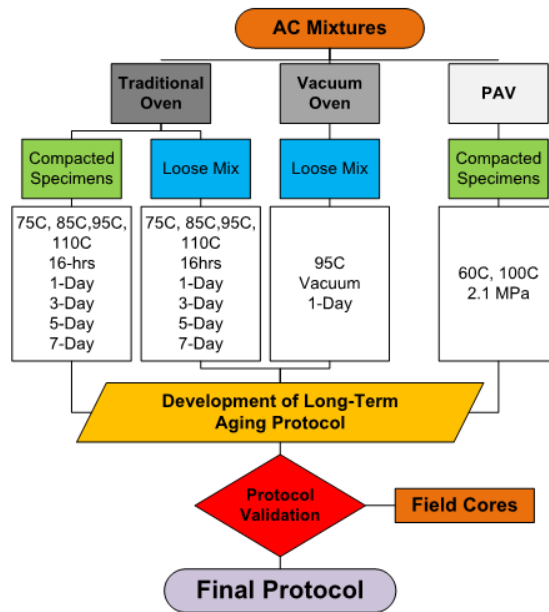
AC Mixtures

Traditional Oven

Vacuum Oven

PAV

Compacted Specimens

Loose Mix

Loose Mix

Compacted Specimens

75C, 85C,95C, 110C
16-hrs
1-Day
3-Day
5-Day
7-Day

75C, 85C,95C, 110C
16hrs
1-Day
3-Day
5-Day
7-Day

95C
Vacuum
1-Day

60C, 100C
2.1 MPa

Development of Long-Term Aging Protocol

Protocol Validation

Field Cores

Final Protocol